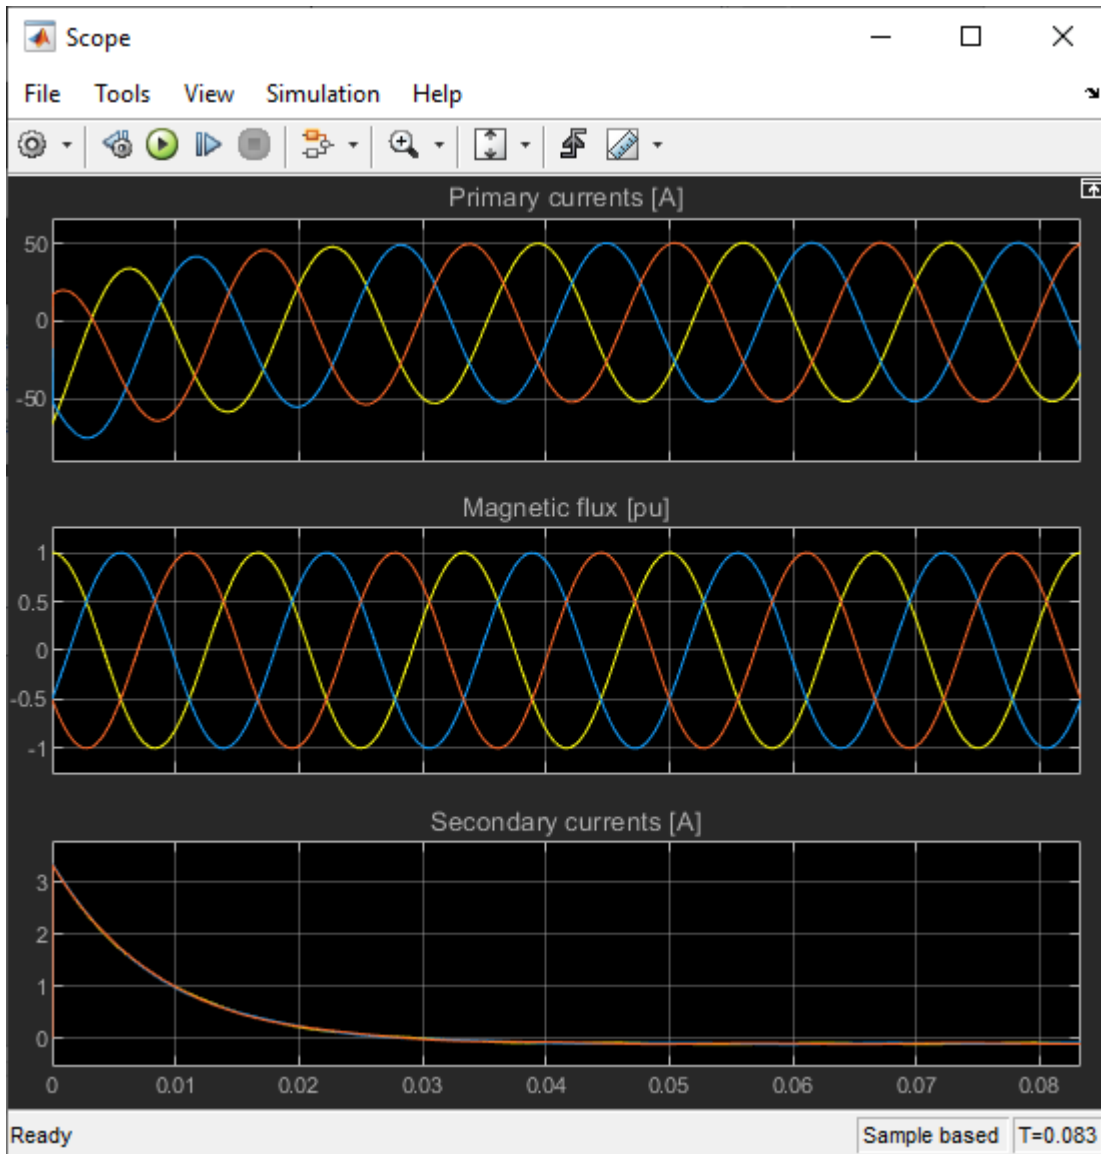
Scope

File Tools View Simulation Help

Primary currents [A]

50
0
-50

Magnetic flux [pu]

1
0.5
0
-0.5
-1

Secondary currents [A]

3
2
1
0

0 0.01 0.02 0.03 0.04 0.05 0.06 0.07 0.08

Ready

Sample based T=0.083